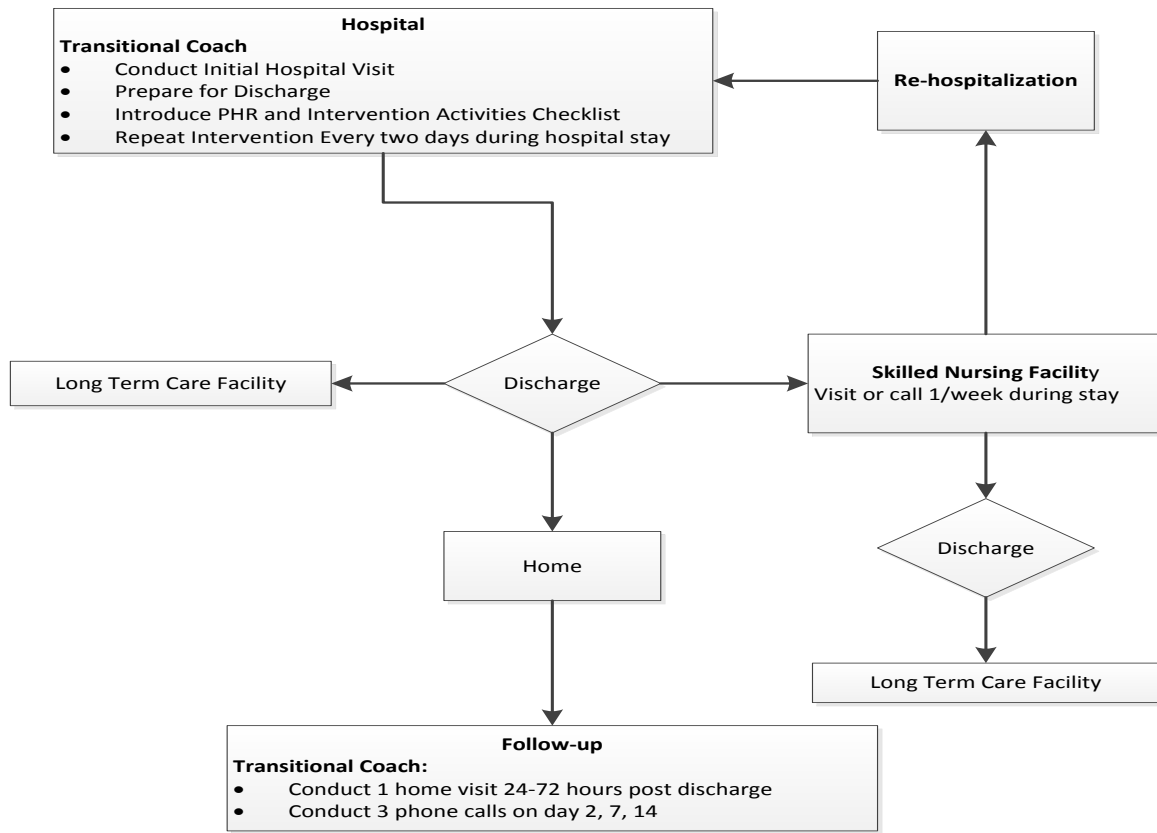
Hospital
Transitional Coach
• Conduct Initial Hospital Visit
• Prepare for Discharge
• Introduce PHR and Intervention Activities Checklist
• Repeat Intervention Every two days during hospital stay

Re-hospitalization

Long Term Care Facility

Discharge

Skilled Nursing Facility
Visit or call 1/week during stay

Home

Discharge

Long Term Care Facility

Follow-up
Transitional Coach:
• Conduct 1 home visit 24-72 hours post discharge
• Conduct 3 phone calls on day 2, 7, 14